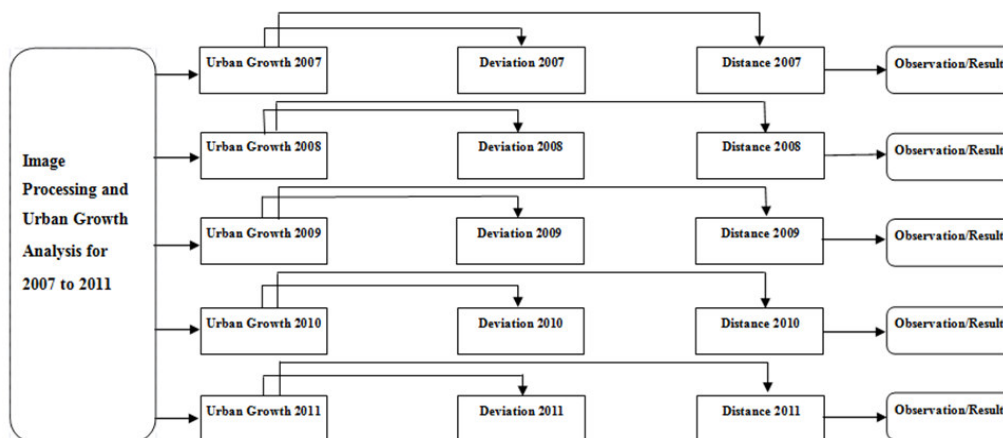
Image Processing and Urban Growth Analysis for 2007 to 2011

Urban Growth 2007
Deviation 2007
Distance 2007
Observation/Result

Urban Growth 2008
Deviation 2008
Distance 2008
Observation/Result

Urban Growth 2009
Deviation 2009
Distance 2009
Observation/Result

Urban Growth 2010
Deviation 2010
Distance 2010
Observation/Result

Urban Growth 2011
Deviation 2011
Distance 2011
Observation/Result